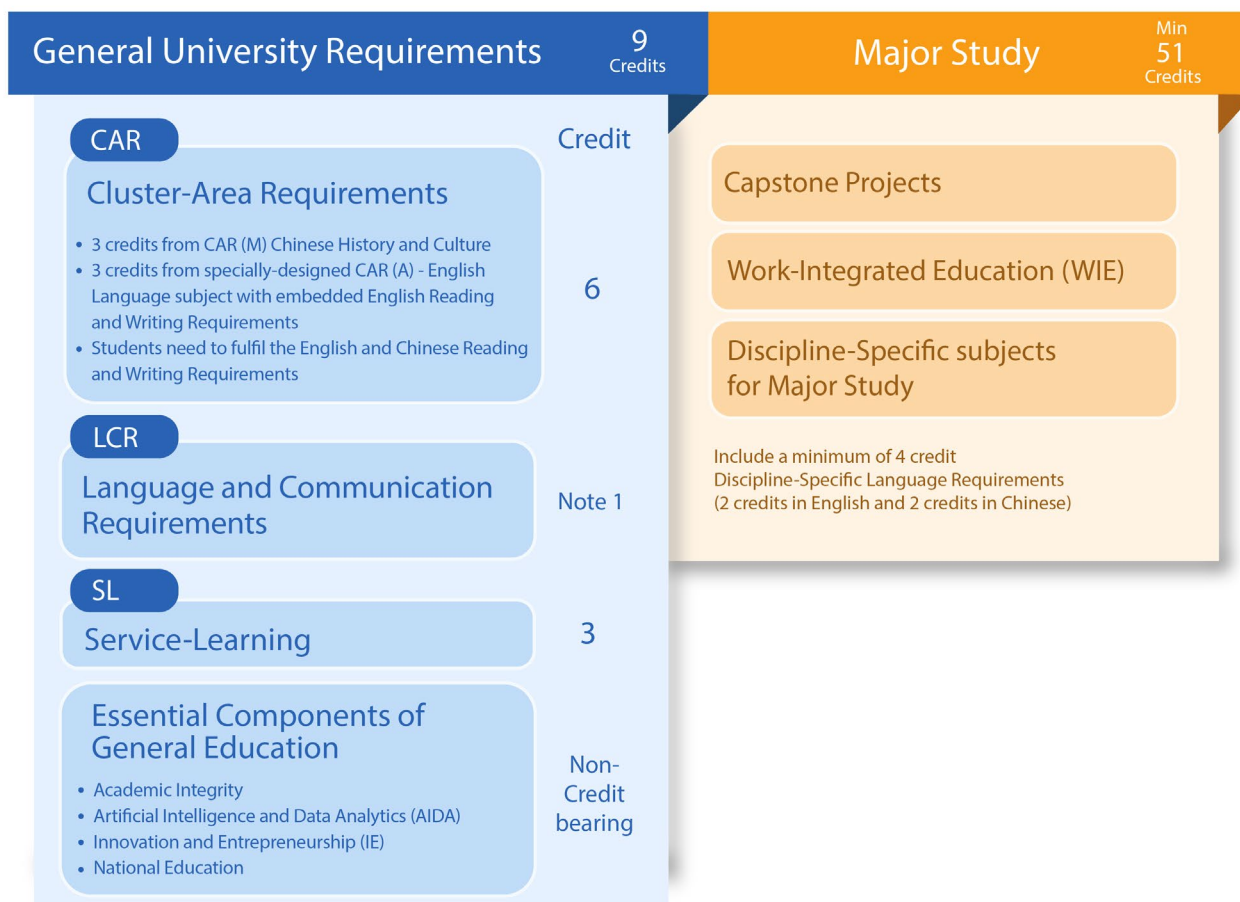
General University Requirements

9 Credits

Major Study

Min 51 Credits

Credit

CAR

Cluster-Area Requirements

- 3 credits from CAR (M) Chinese History and Culture
- 3 credits from specially-designed CAR (A) - English Language subject with embedded English Reading and Writing Requirements
- Students need to fulfil the English and Chinese Reading and Writing Requirements

6

LCR

Language and Communication Requirements

Note 1

SL

Service-Learning

3

Essential Components of General Education

- Academic Integrity
- Artificial Intelligence and Data Analytics (AIDA)
- Innovation and Entrepreneurship (IE)
- National Education

Non-Credit bearing

Capstone Projects

Work-Integrated Education (WIE)

Discipline-Specific subjects for Major Study

Include a minimum of 4 credit Discipline-Specific Language Requirements (2 credits in English and 2 credits in Chinese)